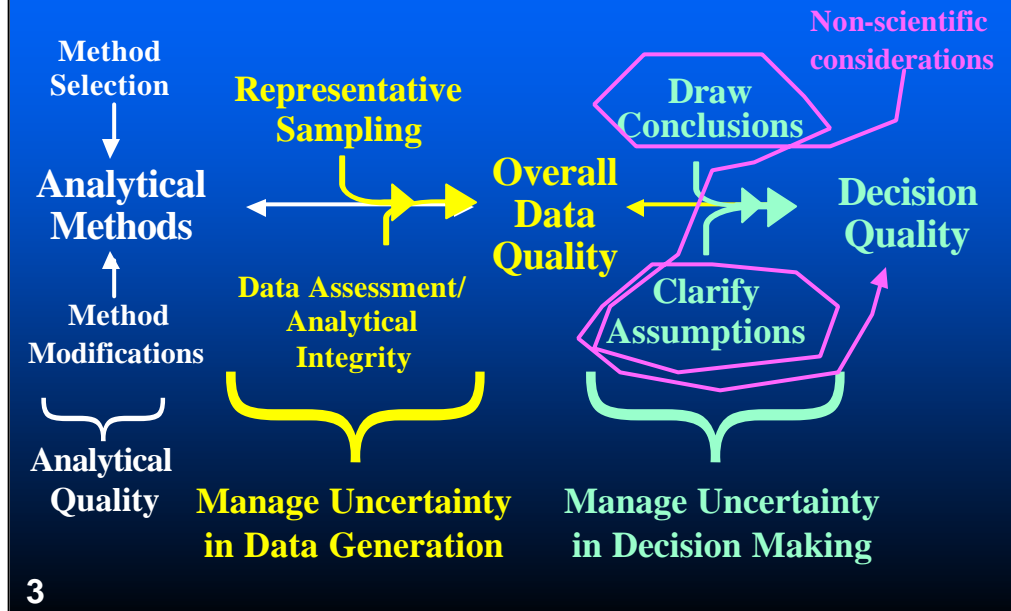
Non-scientific considerations

Method Selection

Analytical Methods

Method Modifications

Analytical Quality

Representative Sampling

Data Assessment/ Analytical Integrity

Manage Uncertainty in Data Generation

Overall Data Quality

Draw Conclusions

Clarify Assumptions

Decision Quality

Manage Uncertainty in Decision Making

3